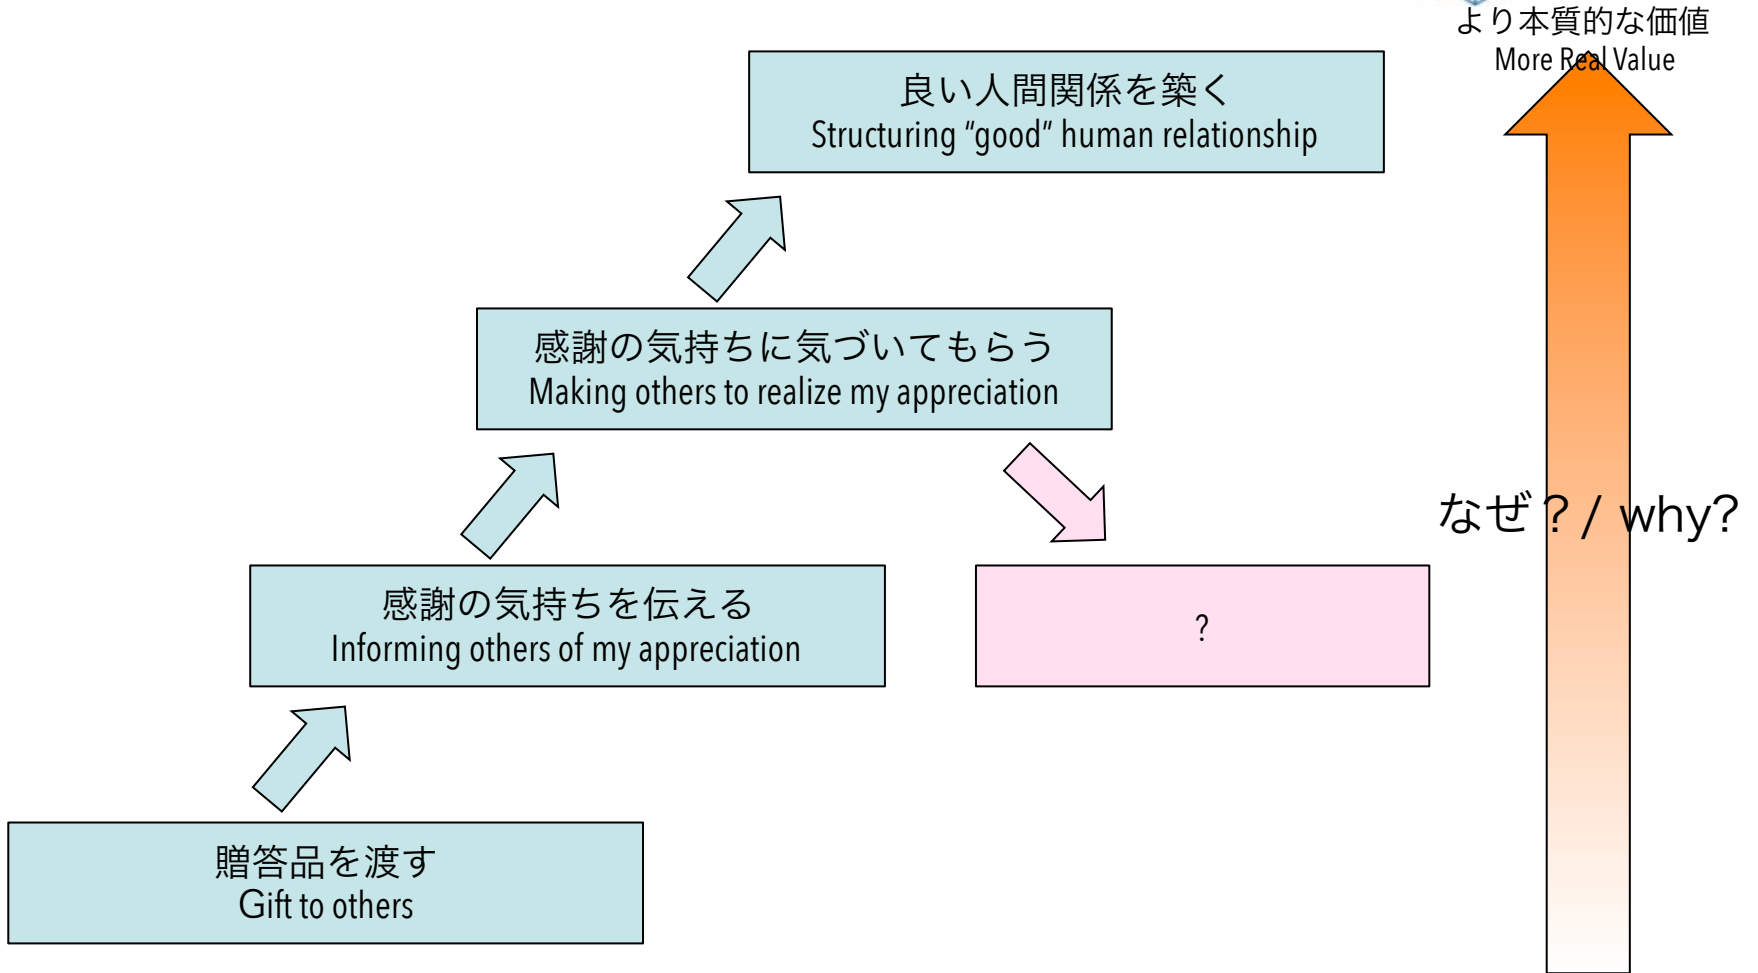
より本質的な価値
More Real Value

良い人間関係を築く
Structuring “good” human relationship

感謝の気持ちに気づいてもらう
Making others to realize my appreciation

なぜ？/ why?

感謝の気持ちを伝える
Informing others of my appreciation

?

贈答品を渡す
Gift to others